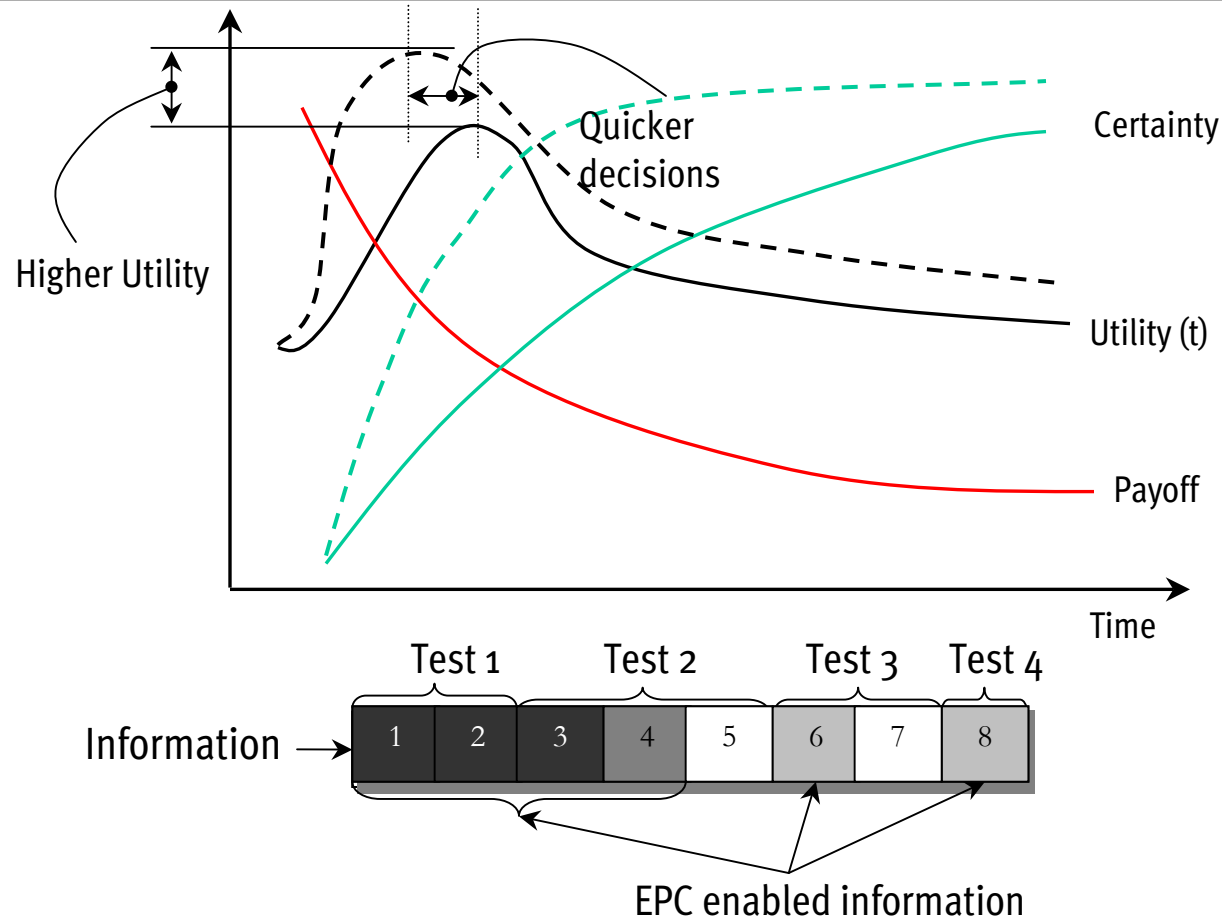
Higher Utility

Quicker decisions

Certainty

Utility (t)

Payoff

Time

Test 1

Test 2

Test 3

Test 4

Information

| 1 | 2 | 3 | 4 | 5 | 6 | 7 | 8 |
|---|---|---|---|---|---|---|---|

EPC enabled information